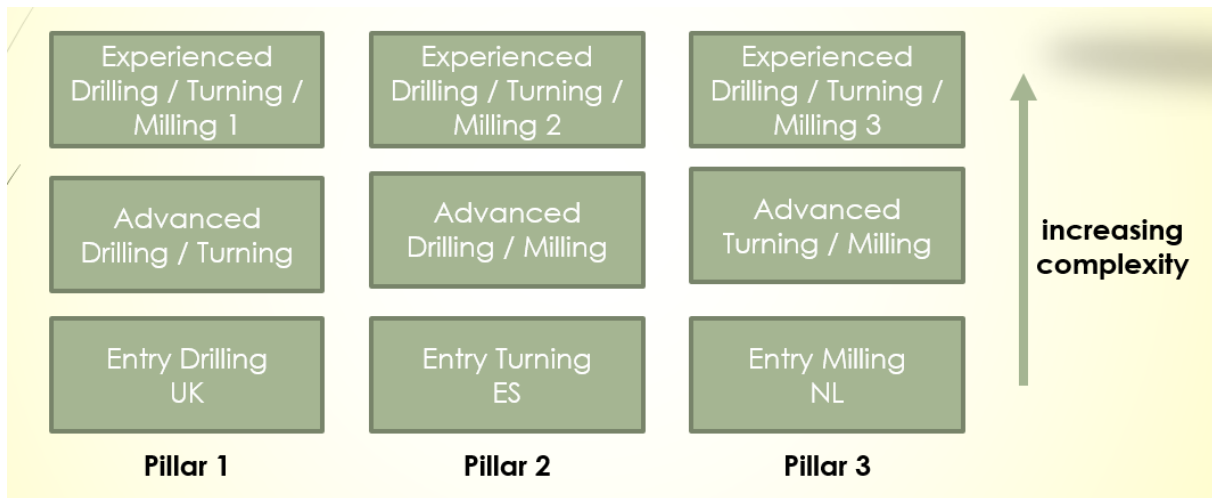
Experienced Drilling / Turning / Milling 1

Advanced Drilling / Turning

Entry Drilling UK

Pillar 1

Experienced Drilling / Turning / Milling 2

Advanced Drilling / Milling

Entry Turning ES

Pillar 2

Experienced Drilling / Turning / Milling 3

Advanced Turning / Milling

Entry Milling NL

Pillar 3

increasing complexity